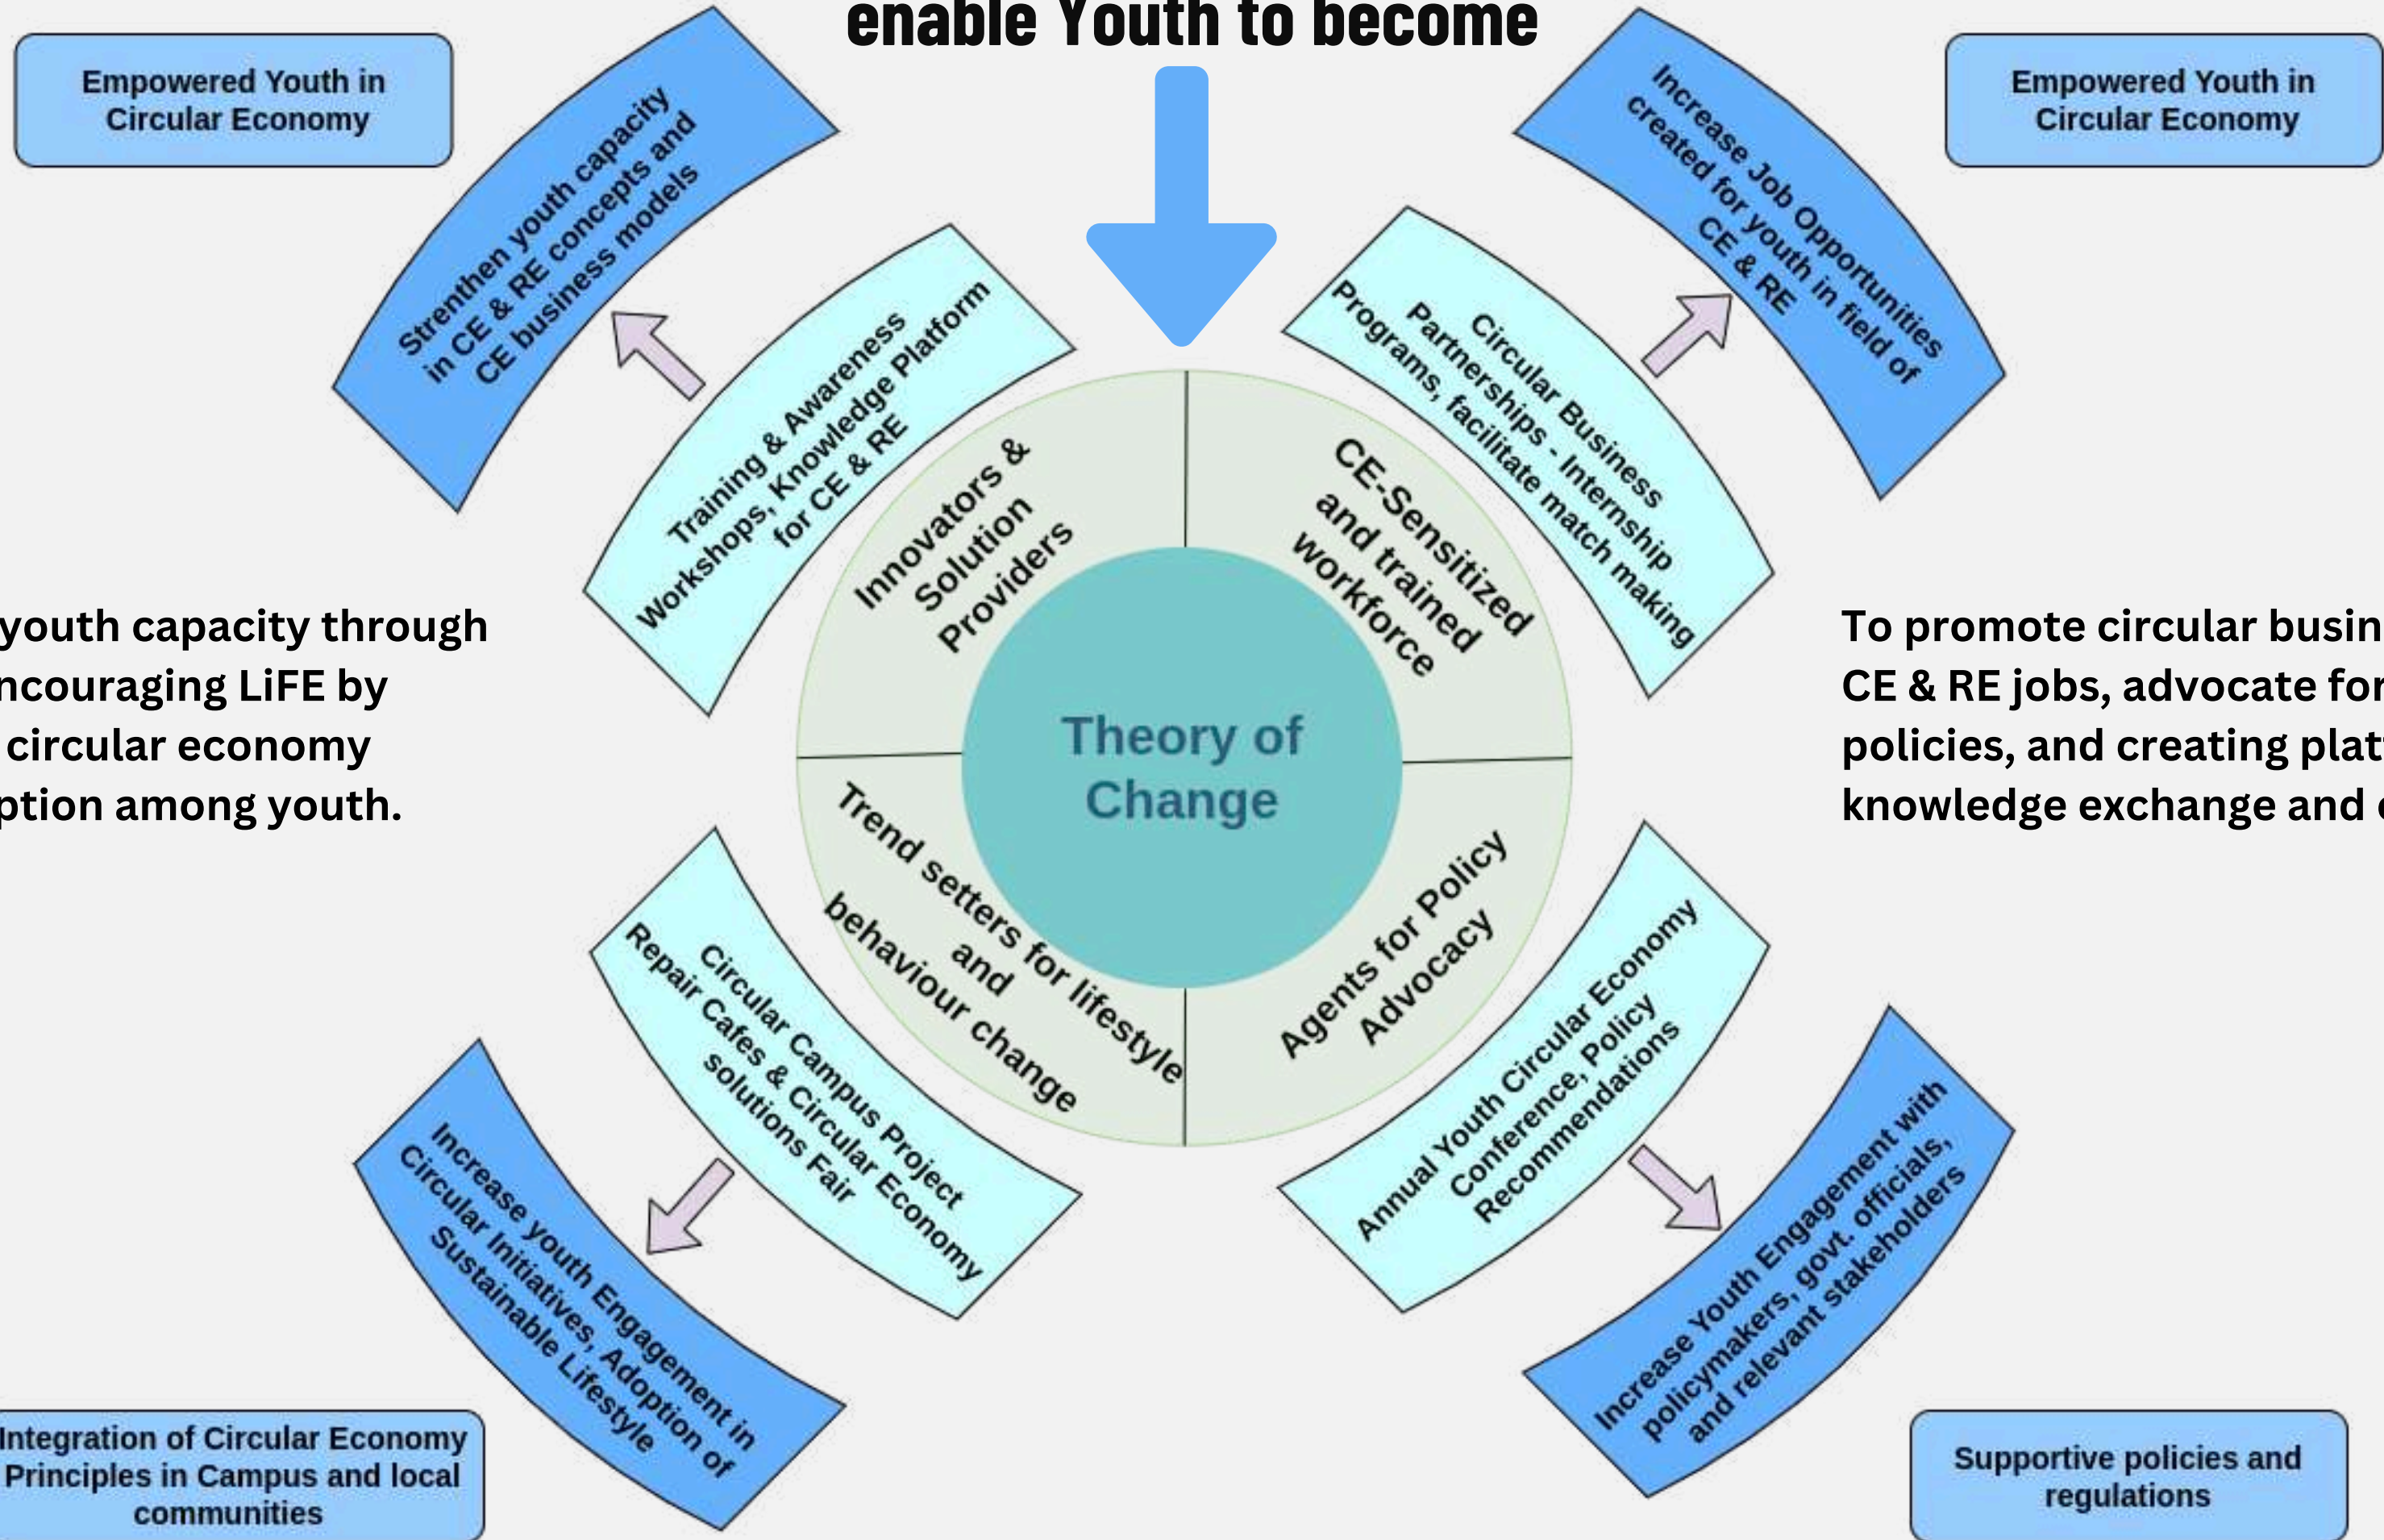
enable Youth to become

Empowered Youth in Circular Economy

Strenthen youth capacity in CE & RE concepts and CE business models

Training & Awareness Workshops, Knowledge Platform for CE & RE

Empowered Youth in Circular Economy

Increase Job Opportunities created for youth in field of CE & RE

Circular Business Partnerships - Internship Programs, facilitate match making

youth capacity through ncouraging LiFE by circular economy ption among youth.

Innovators & Solution Providers

CE-Sensitized and trained workforce

Theory of Change

Trend setters for lifestyle and behaviour change

Agents for Policy Advocacy

To promote circular busin CE & RE jobs, advocate for policies, and creating plat knowledge exchange and

Circular Campus Project Repair Cafes & Circular Economy solutions Fair

Annual Youth Circular Economy Conference, Policy Recommendations

Increase youth Engagement in Circular Initiatives, Adoption of Sustainable Lifestyle

Increase Youth Engagement with policymakers, govt. officials, and relevant stakeholders

Integration of Circular Economy Principles in Campus and local communities

Supportive policies and regulations